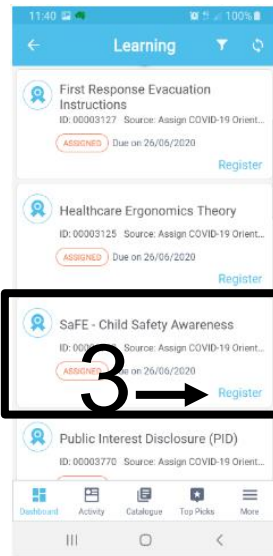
11:40 100%

Learning

First Response Evacuation Instructions
ID: 00003127 Source: Assign COVID-19 Orient...
ASSIGNED Due on 26/06/2020
Register

Healthcare Ergonomics Theory
ID: 00003125 Source: Assign COVID-19 Orient...
ASSIGNED Due on 26/06/2020
Register

SaFE - Child Safety Awareness
ID: 000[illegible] Source: Assign COVID-19 Orient...
ASSIGNE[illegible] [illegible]n 26/06/2020
3
Register

Public Interest Disclosure (PID)
ID: 00003770 Source: Assign COVID-19 Orient...

Dashboard Activity Catalogue Top Picks More